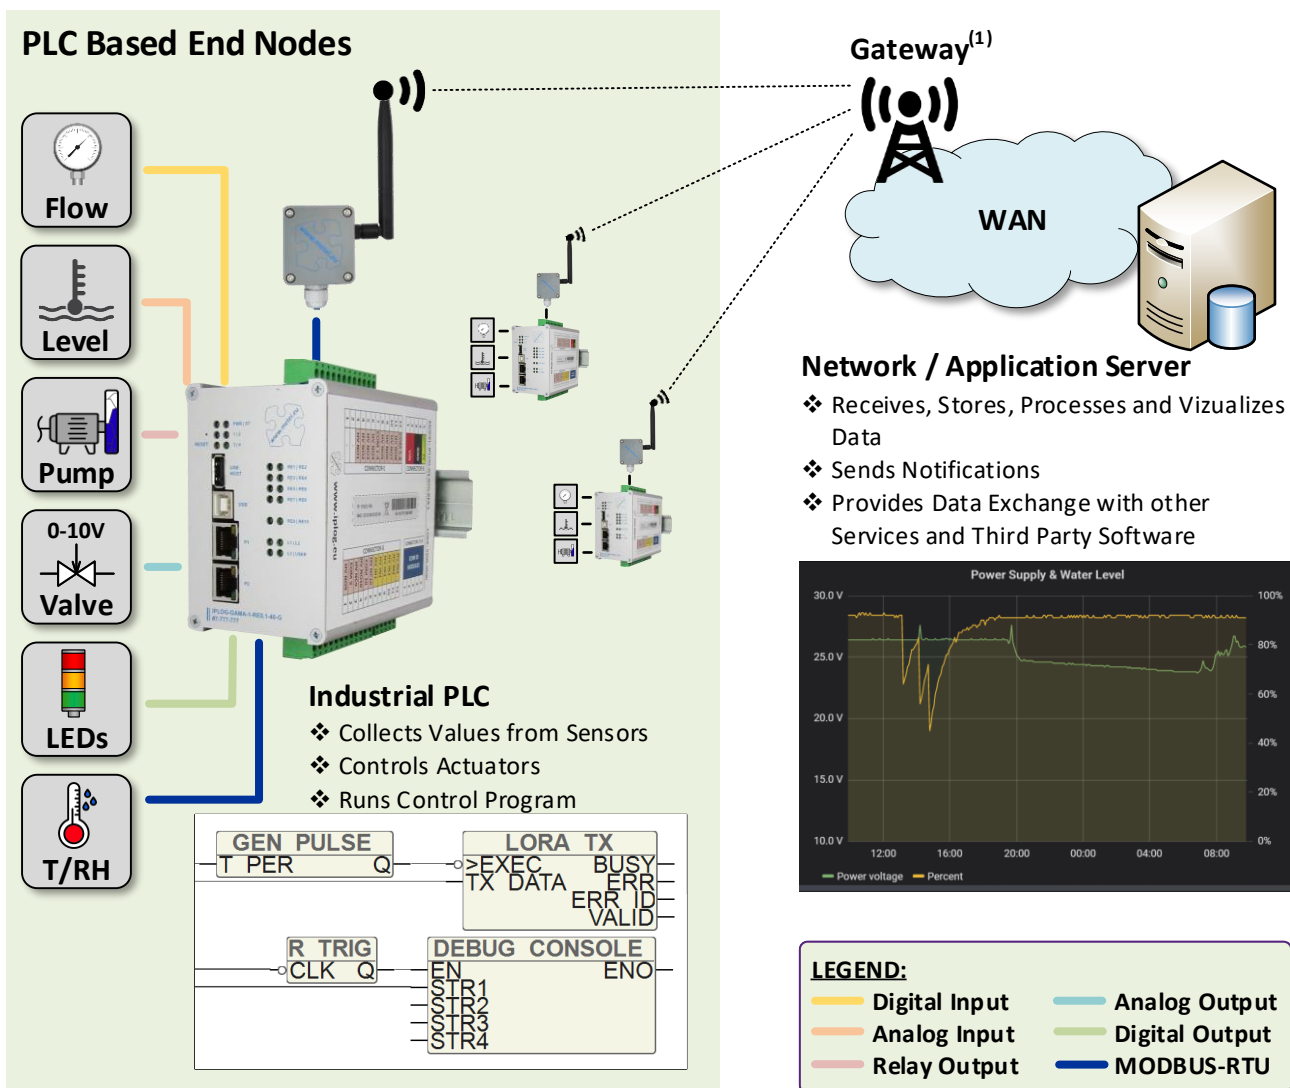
PLC Based End Nodes

Flow

Level

Pump

0-10V
Valve

LEDs

T/RH

Gateway$^{(1)}$

WAN

Network / Application Server
❖ Receives, Stores, Processes and Vizualizes Data
❖ Sends Notifications
❖ Provides Data Exchange with other Services and Third Party Software

Power Supply & Water Level

| 30.0 V | 100% |
|---|---|
| 25.0 V | 80% |
| 20.0 V | 60% |
| 15.0 V | 40% |
| 10.0 V | 20% |
| | 0% |

12:00 16:00 20:00 00:00 04:00 08:00

Power voltage Percent

Industrial PLC
❖ Collects Values from Sensors
❖ Controls Actuators
❖ Runs Control Program

GEN_PULSE
T_PER Q

LORA_TX
>EXEC BUSY
TX_DATA ERR
ERR_ID
VALID

R_TRIG
CLK Q

DEBUG_CONSOLE
EN ENO
STR1
STR2
STR3
STR4

LEGEND:
Digital Input
Analog Input
Relay Output
Analog Output
Digital Output
MODBUS-RTU